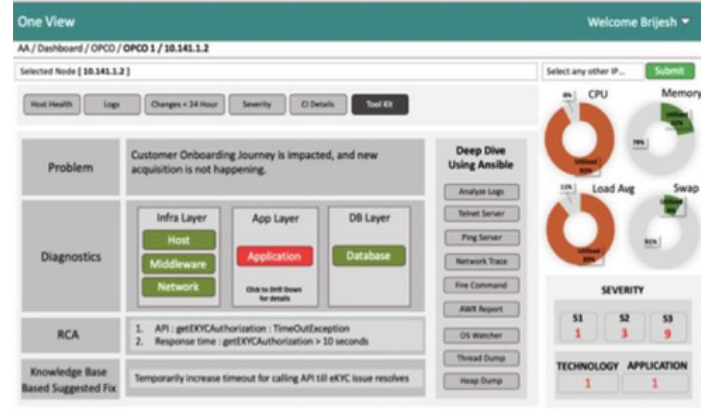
One View

Welcome Brijesh ▾

AA / Dashboard / OPCO / OPCO 1 / 10.141.1.2

Selected Node [ 10.141.1.2 ]

Select any other IP...

Submit

Host Health | Logs | Changes < 24 Hour | Severity | CI Details | Tool Kit

| Problem | Customer Onboarding Journey is impacted, and new acquisition is not happening. |
|---|---|
| Diagnostics | Infra Layer: Host, Middleware, Network; App Layer: Application, Click to Drill Down for details; DB Layer: Database |
| RCA | 1. API : getEKYCAuthorization : TimeOutException 2. Response time : getEKYCAuthorization > 10 seconds |
| Knowledge Base Based Suggested Fix | Temporarily increase timeout for calling API till eKYC issue resolves |

Deep Dive Using Ansible

Analyze Logs

Telnet Server

Ping Server

Network Trace

Fire Command

AWR Report

OS Watcher

Thread Dump

Heap Dump

CPU

8%

Utilised 92%

Memory

Utilised 42%

78%

Load Avg

11%

Utilised 89%

Swap

Utilised 9%

91%

SEVERITY

| S1 | S2 | S3 |
|---|---|---|
| 1 | 3 | 9 |

| TECHNOLOGY | APPLICATION |
|---|---|
| 1 | 1 |